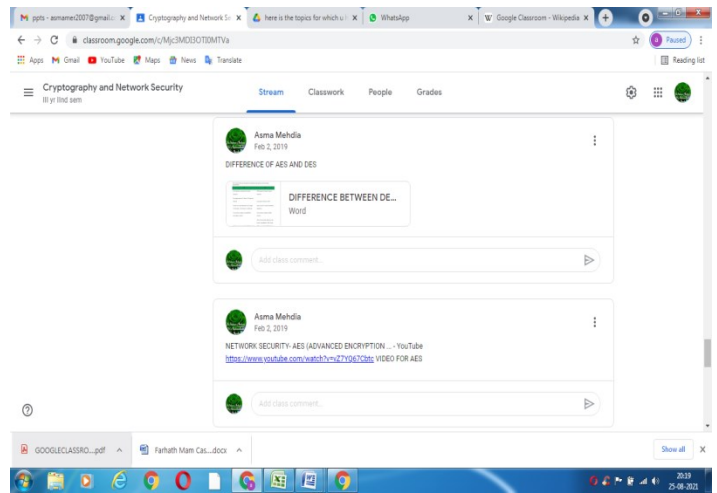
ppts - asmamen2007@gmail.c ×
Cryptography and Network Se ×
here is the topics for which u ×
WhatsApp ×
Google Classroom - Wikipedia ×

classroom.google.com/c/Mjc3MDE3OTI0MTVa

Paused

Apps Gmail YouTube Maps News Translate

Reading list

Cryptography and Network Security
III yr IIInd sem

Stream Classwork People Grades

Asma Mehdia
Feb 2, 2019

DIFFERENCE OF AES AND DES

DIFFERENCE BETWEEN DE...
Word

Add class comment...

Asma Mehdia
Feb 2, 2019

NETWORK SECURITY- AES (ADVANCED ENCRYPTION ... - YouTube
https://www.youtube.com/watch?v=Z7Y067Cbtc VIDEO FOR AES

Add class comment...

GOOGLECLASSRO....pdf
Farhath Mam Cas....docx

Show all

20:19
25-08-2021